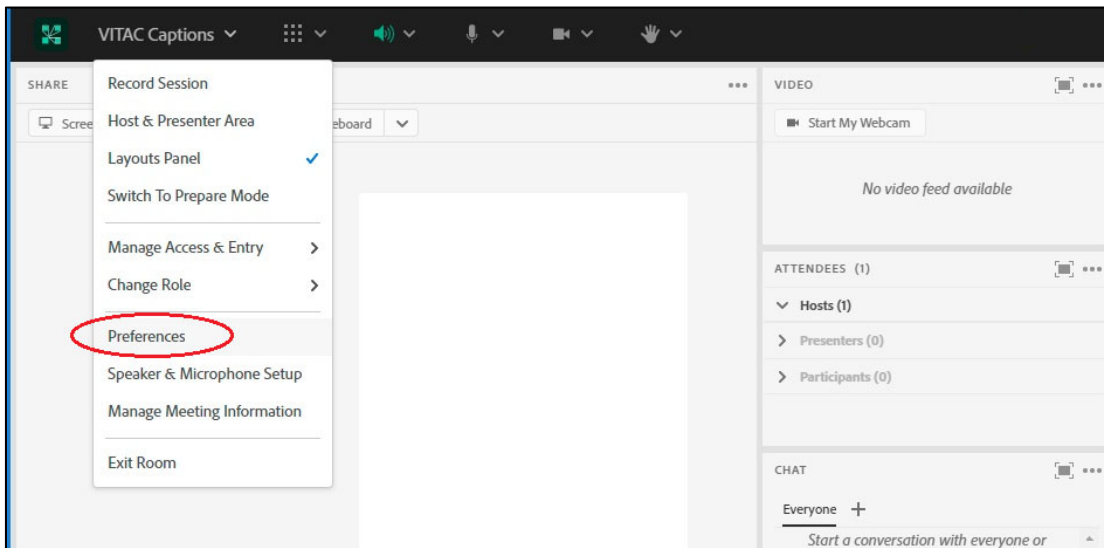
VITAC Captions

SHARE

Scree

eboard

Record Session

Host & Presenter Area

Layouts Panel ✓

Switch To Prepare Mode

Manage Access & Entry >

Change Role >

Preferences

Speaker & Microphone Setup

Manage Meeting Information

Exit Room

VIDEO

Start My Webcam

No video feed available

ATTENDEES (1)

Hosts (1)

Presenters (0)

Participants (0)

CHAT

Everyone +

Start a conversation with everyone or